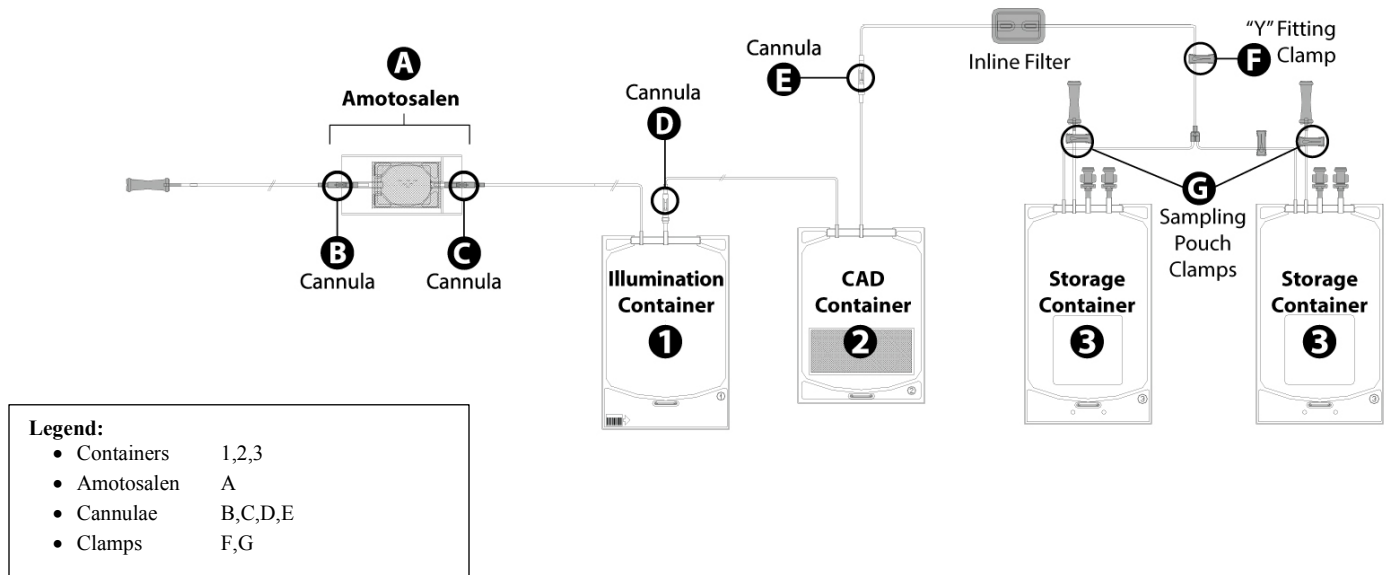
A
Amotosalen

B
Cannula

C
Cannula

Cannula
D

Cannula
E

Inline Filter

"Y" Fitting
F Clamp

G
Sampling
Pouch
Clamps

Illumination Container
1
①

CAD Container
2
②

Storage Container
3
③

Storage Container
3
③

Legend:
- Containers 1,2,3
- Amotosalen A
- Cannulae B,C,D,E
- Clamps F,G